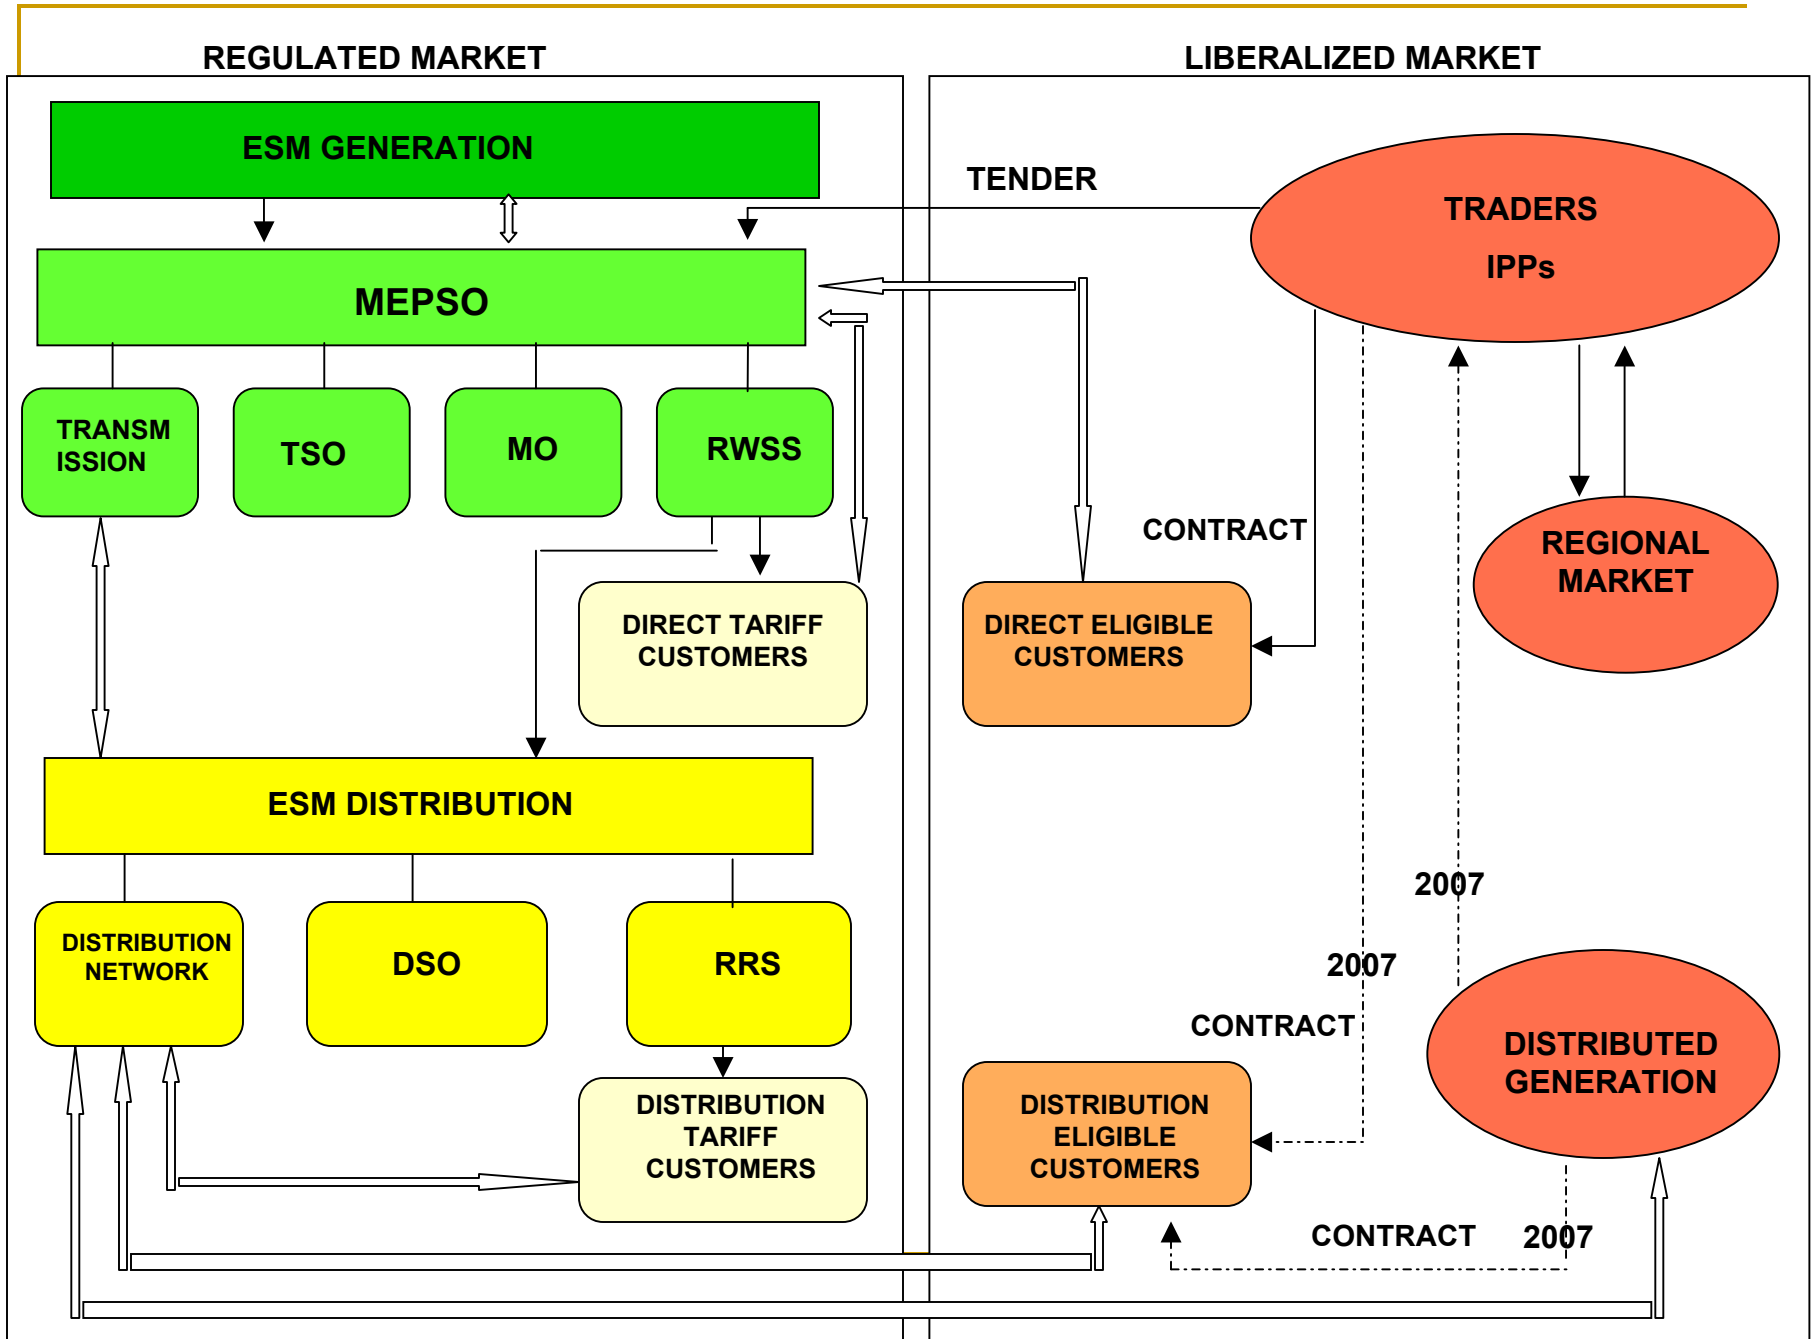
REGULATED MARKET

LIBERALIZED MARKET

ESM GENERATION

TENDER

TRADERS

IPPs

MEPSO

TRANSM ISSION

TSO

MO

RWSS

CONTRACT

REGIONAL MARKET

DIRECT TARIFF CUSTOMERS

DIRECT ELIGIBLE CUSTOMERS

ESM DISTRIBUTION

2007

2007

DISTRIBUTION NETWORK

DSO

RRS

CONTRACT

DISTRIBUTED GENERATION

DISTRIBUTION TARIFF CUSTOMERS

DISTRIBUTION ELIGIBLE CUSTOMERS

CONTRACT

2007